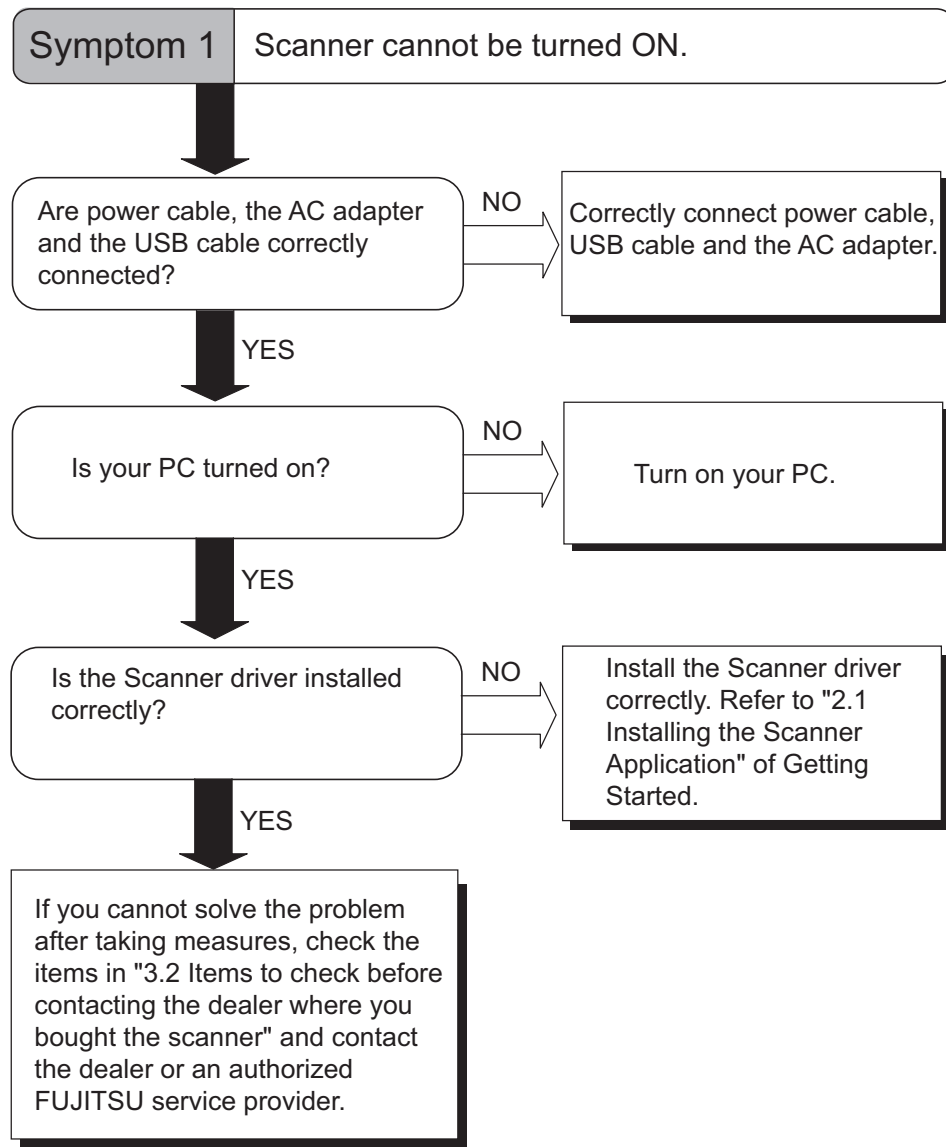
Symptom 1

Scanner cannot be turned ON.

Are power cable, the AC adapter and the USB cable correctly connected?

NO

Correctly connect power cable, USB cable and the AC adapter.

YES

Is your PC turned on?

NO

Turn on your PC.

YES

Is the Scanner driver installed correctly?

NO

Install the Scanner driver correctly. Refer to "2.1 Installing the Scanner Application" of Getting Started.

YES

If you cannot solve the problem after taking measures, check the items in "3.2 Items to check before contacting the dealer where you bought the scanner" and contact the dealer or an authorized FUJITSU service provider.